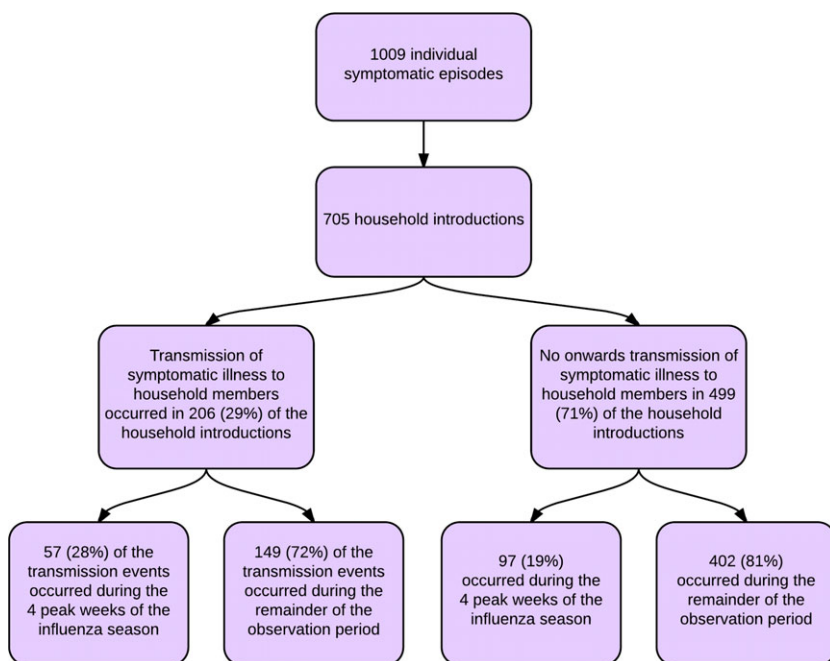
1009 individual symptomatic episodes

705 household introductions

Transmission of symptomatic illness to household members occurred in 206 (29%) of the household introductions

No onwards transmission of symptomatic illness to household members in 499 (71%) of the household introductions

57 (28%) of the transmission events occurred during the 4 peak weeks of the influenza season

149 (72%) of the transmission events occurred during the remainder of the observation period

97 (19%) occurred during the 4 peak weeks of the influenza season

402 (81%) occurred during the remainder of the observation period